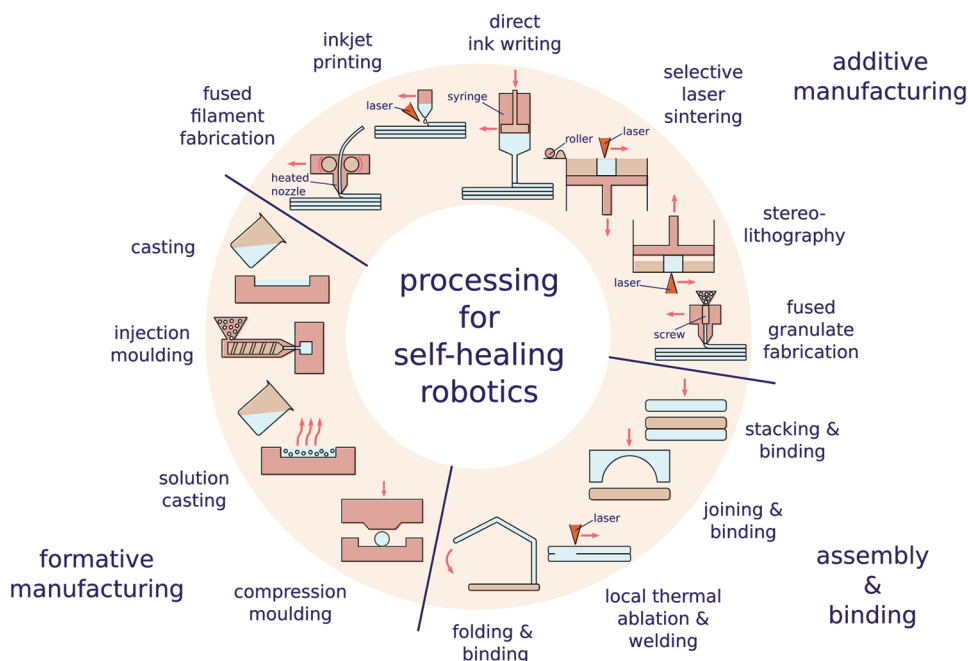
processing for self-healing robotics

additive manufacturing

direct ink writing

syringe

inkjet printing

laser

fused filament fabrication

heated nozzle

selective laser sintering

roller

laser

stereo-lithography

laser

fused granulate fabrication

screw

assembly & binding

stacking & binding

joining & binding

laser

local thermal ablation & welding

folding & binding

formative manufacturing

casting

injection moulding

solution casting

compression moulding